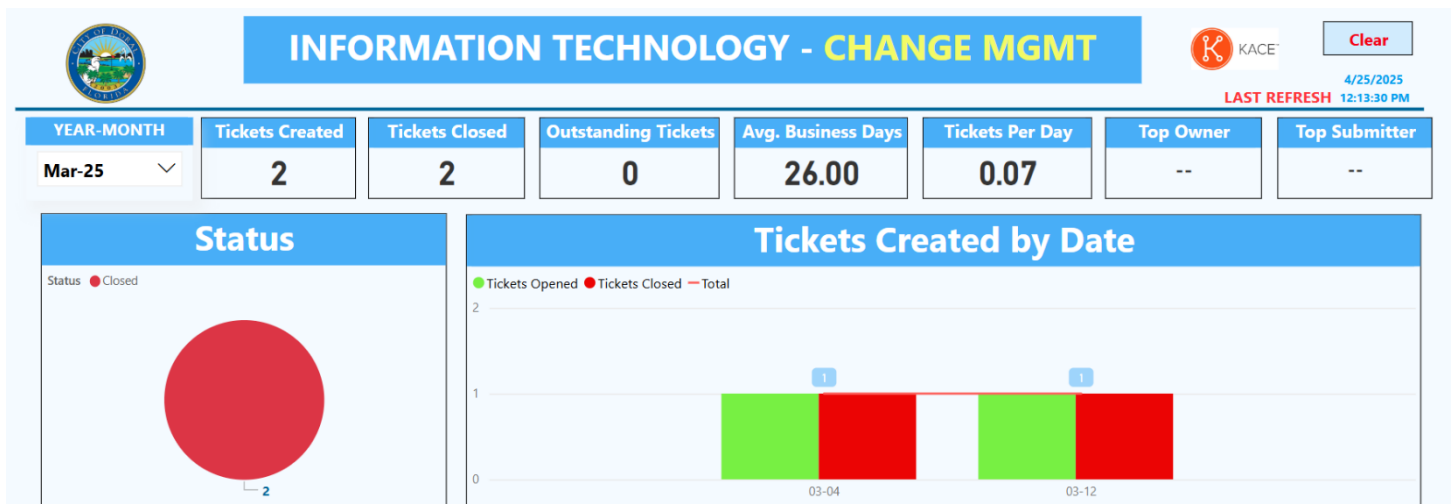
CITY OF DORAL FLORIDA

INFORMATION TECHNOLOGY - CHANGE MGMT

KACE

Clear

4/25/2025

LAST REFRESH 12:13:30 PM

| YEAR-MONTH | Tickets Created | Tickets Closed | Outstanding Tickets | Avg. Business Days | Tickets Per Day | Top Owner | Top Submitter |
|---|---|---|---|---|---|---|---|
| Mar-25 | 2 | 2 | 0 | 26.00 | 0.07 | -- | -- |

Status

Status Closed

2

Tickets Created by Date

Tickets Opened Tickets Closed Total

2

1

0

1

1

03-04

03-12